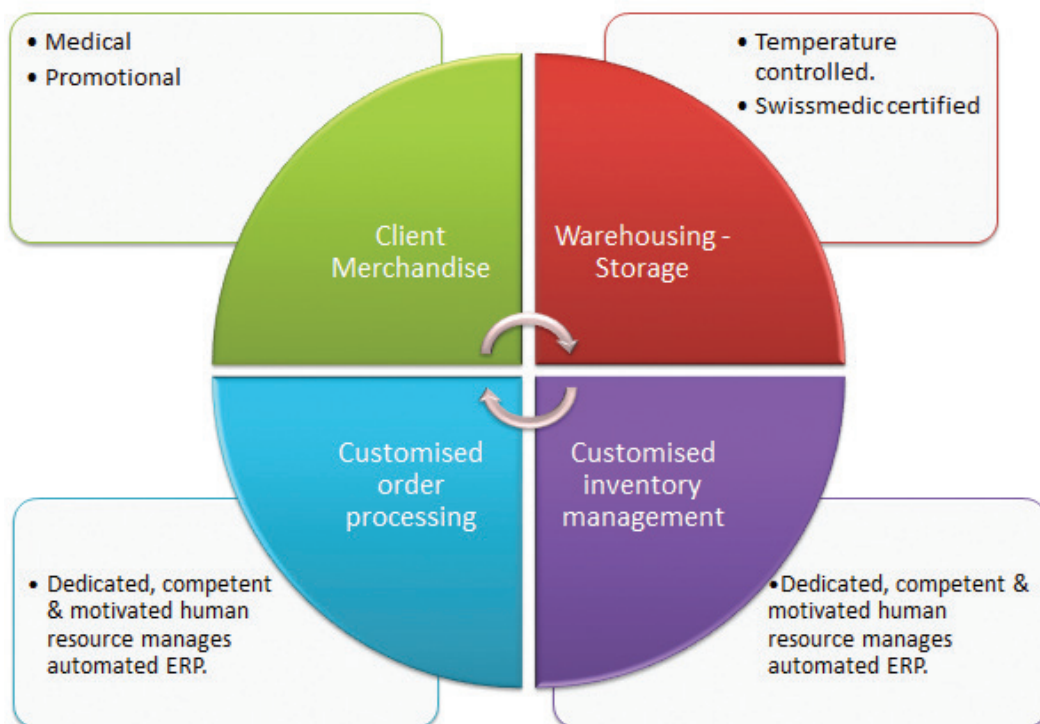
• Medical
• Promotional

• Temperature controlled.
• Swissmedic certified

Client Merchandise

Warehousing - Storage

Customised order processing

Customised inventory management

• Dedicated, competent & motivated human resource manages automated ERP.

•Dedicated, competent & motivated human resource manages automated ERP.